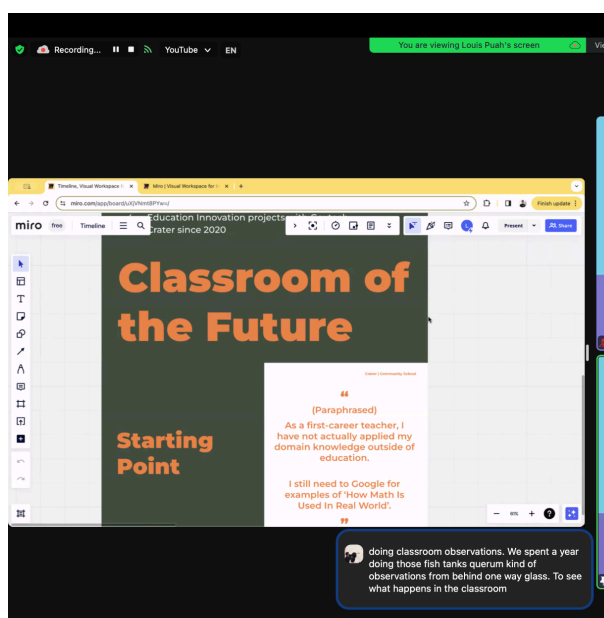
Recording... YouTube EN

You are viewing Louis Puah's screen

Vie

Timeline, Visual Workspace f

Miro | Visual Workspace for

miro.com/app/board/uXjVNmt8PYw=/

Finish update

miro free Timeline

Present Share

Education Innovation projects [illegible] crater since 2020

Classroom of the Future

Starting Point

Career | Community Oxford

“

(Paraphrased)

As a first-career teacher, I have not actually applied my domain knowledge outside of education.

I still need to Google for examples of 'How Math Is Used In Real World'.

”

8%

doing classroom observations. We spent a year doing those fish tanks querum kind of observations from behind one way glass. To see what happens in the classroom